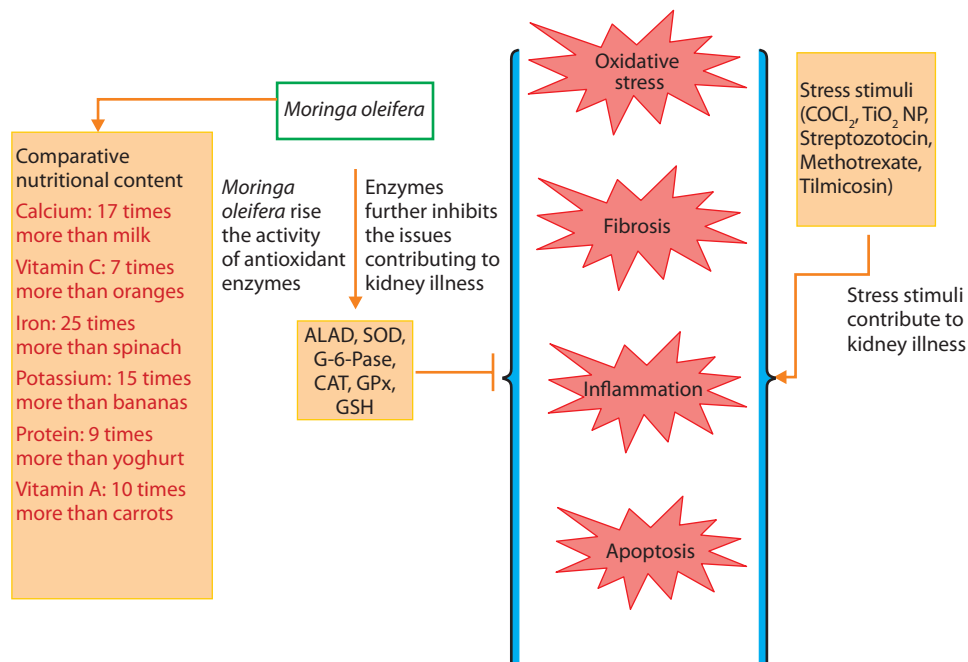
Moringa oleifera

Comparative nutritional content

Calcium: 17 times more than milk

Vitamin C: 7 times more than oranges

Iron: 25 times more than spinach

Potassium: 15 times more than bananas

Protein: 9 times more than yoghurt

Vitamin A: 10 times more than carrots

Moringa oleifera rise the activity of antioxidant enzymes

Enzymes further inhibits the issues contributing to kidney illness

ALAD, SOD, G-6-Pase, CAT, GPx, GSH

Oxidative stress

Fibrosis

Inflammation

Apoptosis

Stress stimuli ($COCl_2$, $TiO_2$ NP, Streptozotocin, Methotrexate, Tilmicosin)

Stress stimuli contribute to kidney illness